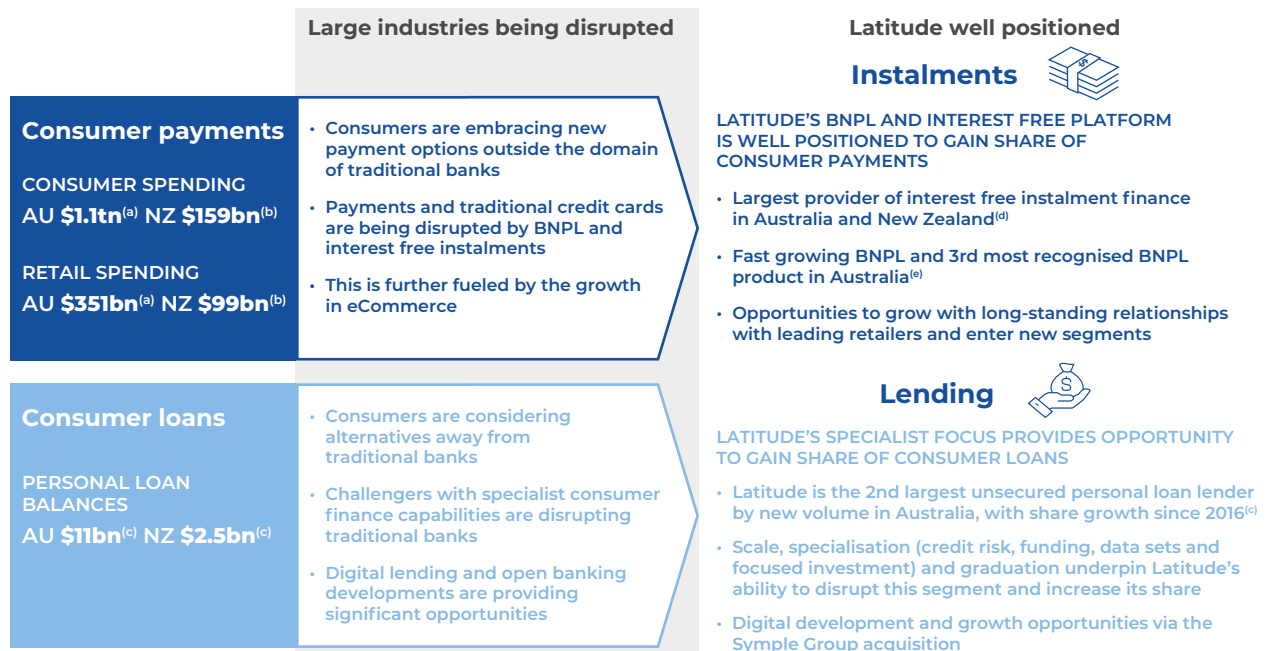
Large industries being disrupted

Latitude well positioned

Instalments

Consumer payments

CONSUMER SPENDING

AU $1.1tn$^{(a)}$ NZ $159bn$^{(b)}$

RETAIL SPENDING

AU $351bn$^{(a)}$ NZ $99bn$^{(b)}$

• Consumers are embracing new payment options outside the domain of traditional banks

• Payments and traditional credit cards are being disrupted by BNPL and interest free instalments

• This is further fueled by the growth in eCommerce

LATITUDE'S BNPL AND INTEREST FREE PLATFORM IS WELL POSITIONED TO GAIN SHARE OF CONSUMER PAYMENTS

• Largest provider of interest free instalment finance in Australia and New Zealand$^{(d)}$

• Fast growing BNPL and 3rd most recognised BNPL product in Australia$^{(e)}$

• Opportunities to grow with long-standing relationships with leading retailers and enter new segments

Lending

Consumer loans

PERSONAL LOAN BALANCES

AU $11bn$^{(c)}$ NZ $2.5bn$^{(c)}$

• Consumers are considering alternatives away from traditional banks

• Challengers with specialist consumer finance capabilities are disrupting traditional banks

• Digital lending and open banking developments are providing significant opportunities

LATITUDE'S SPECIALIST FOCUS PROVIDES OPPORTUNITY TO GAIN SHARE OF CONSUMER LOANS

• Latitude is the 2nd largest unsecured personal loan lender by new volume in Australia, with share growth since 2016$^{(c)}$

• Scale, specialisation (credit risk, funding, data sets and focused investment) and graduation underpin Latitude's ability to disrupt this segment and increase its share

• Digital development and growth opportunities via the Symple Group acquisition